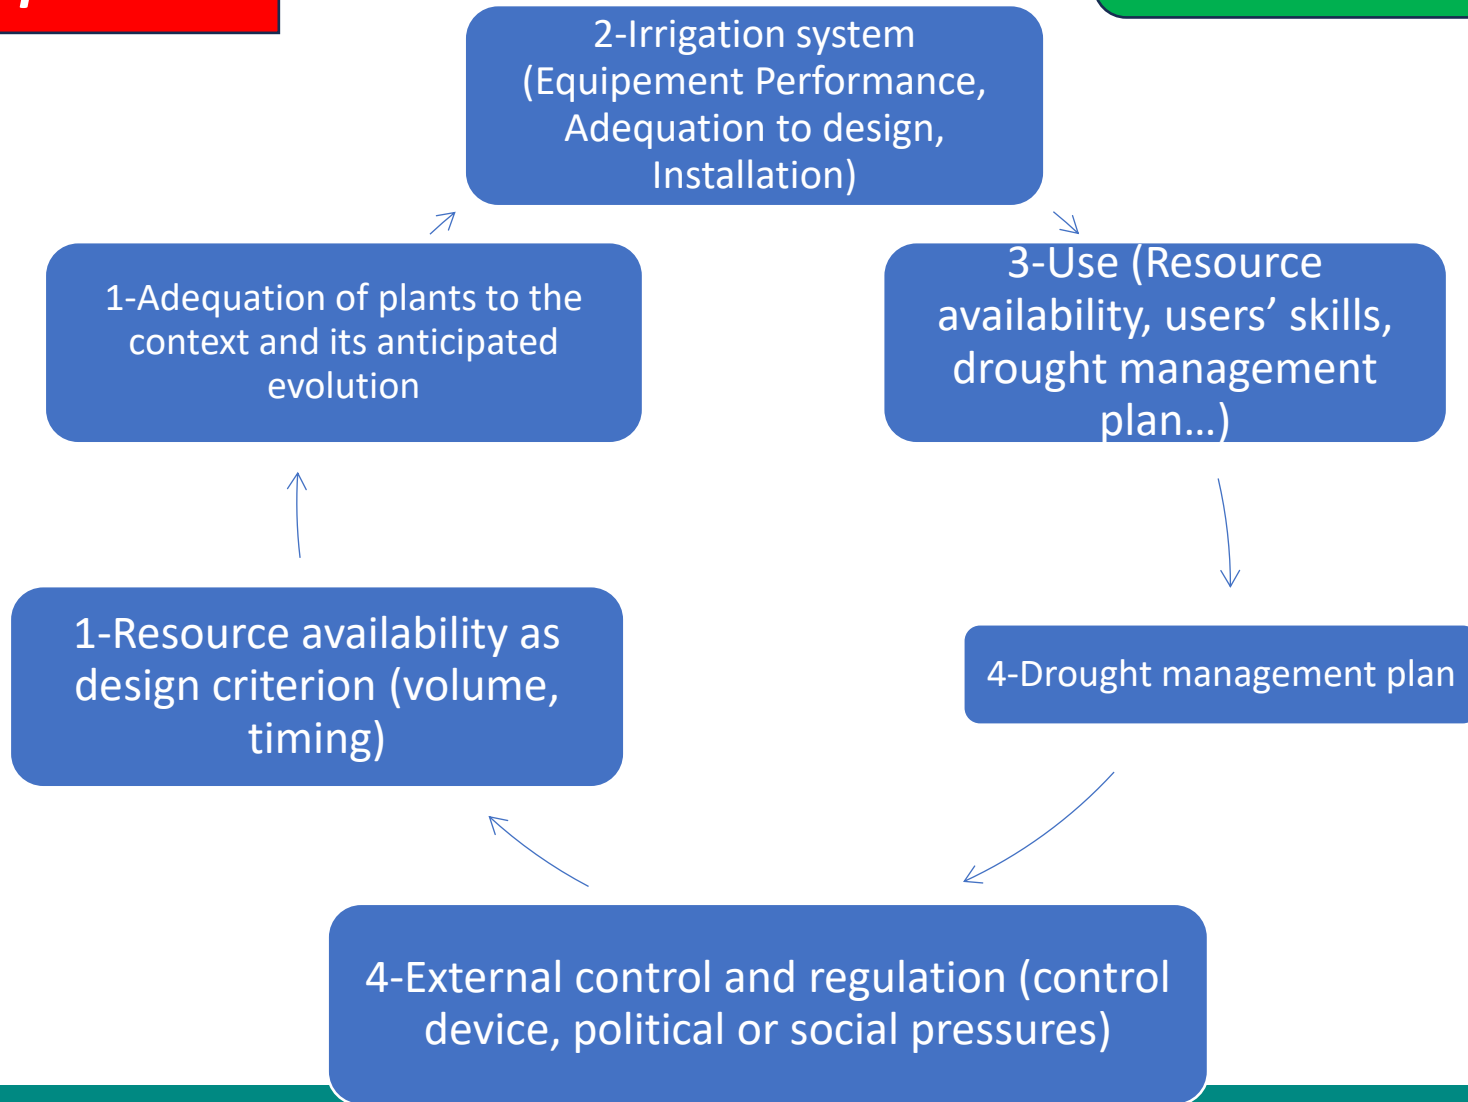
2-Irrigation system (Equipement Performance, Adequation to design, Installation)

1-Adequation of plants to the context and its anticipated evolution

3-Use (Resource availability, users' skills, drought management plan…)

1-Resource availability as design criterion (volume, timing)

4-Drought management plan

4-External control and regulation (control device, political or social pressures)